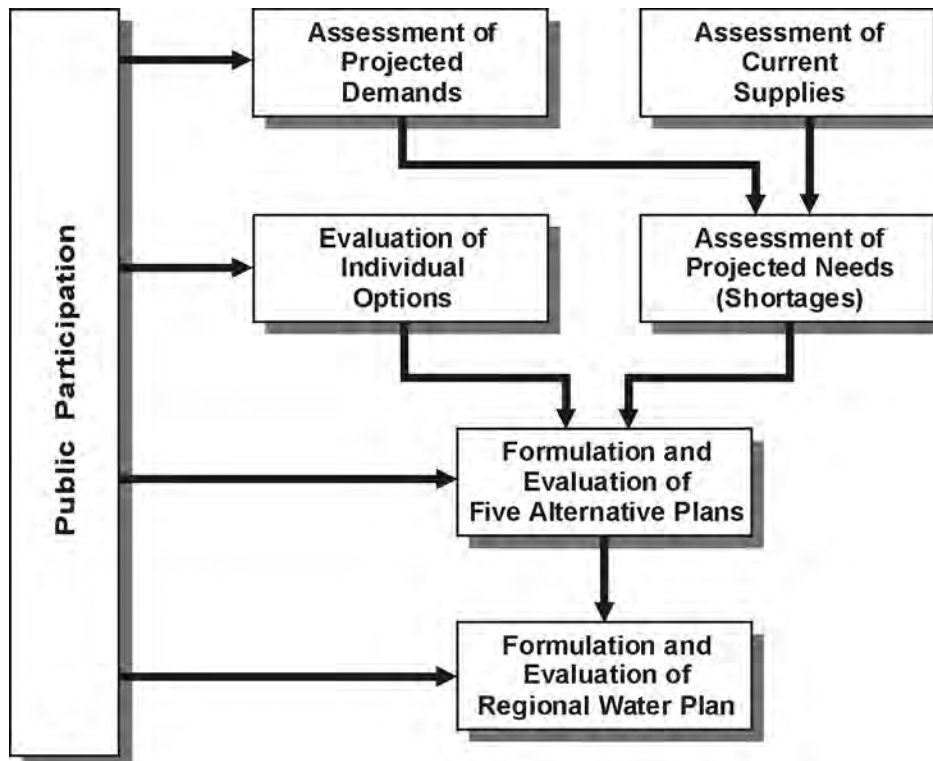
Public Participation

Assessment of Projected Demands

Assessment of Current Supplies

Evaluation of Individual Options

Assessment of Projected Needs (Shortages)

Formulation and Evaluation of Five Alternative Plans

Formulation and Evaluation of Regional Water Plan